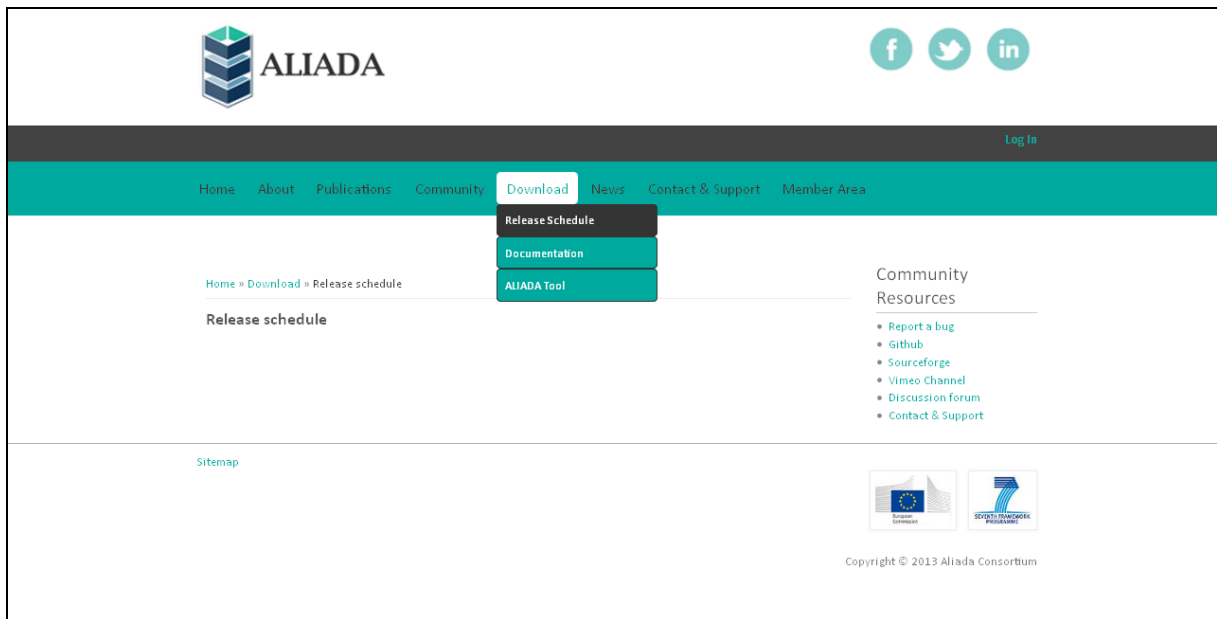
ALIADA

f in

Log In

Home About Publications Community Download News Contact & Support Member Area

Release Schedule
Documentation
ALIADA Tool

Home » Download » Release schedule

Release schedule

Community Resources

- Report a bug
- Github
- Sourceforge
- Vimeo Channel
- Discussion forum
- Contact & Support

Sitemap

European Commission

SEVENTH FRAMEWORK PROGRAMME

Copyright © 2013 Aliada Consortium